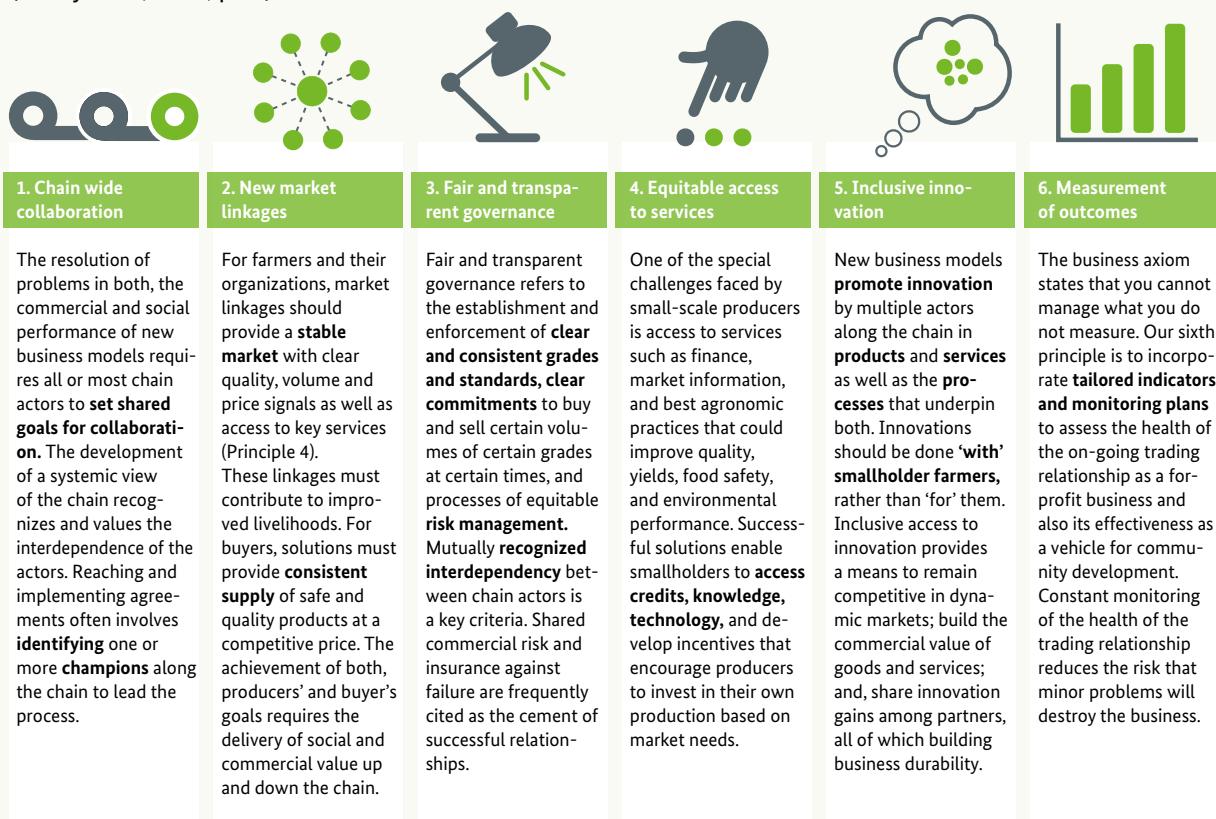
1. Chain wide collaboration

The resolution of problems in both, the commercial and social performance of new business models requires all or most chain actors to **set shared goals for collaboration.** The development of a systemic view of the chain recognizes and values the interdependence of the actors. Reaching and implementing agreements often involves **identifying** one or more **champions** along the chain to lead the process.

2. New market linkages

For farmers and their organizations, market linkages should provide a **stable market** with clear quality, volume and price signals as well as access to key services (Principle 4).
These linkages must contribute to improved livelihoods. For buyers, solutions must provide **consistent supply** of safe and quality products at a competitive price. The achievement of both, producers' and buyer's goals requires the delivery of social and commercial value up and down the chain.

3. Fair and transparent governance

Fair and transparent governance refers to the establishment and enforcement of **clear and consistent grades and standards, clear commitments** to buy and sell certain volumes of certain grades at certain times, and processes of equitable **risk management.** Mutually **recognized interdependency** between chain actors is a key criteria. Shared commercial risk and insurance against failure are frequently cited as the cement of successful relationships.

4. Equitable access to services

One of the special challenges faced by small-scale producers is access to services such as finance, market information, and best agronomic practices that could improve quality, yields, food safety, and environmental performance. Successful solutions enable smallholders to **access credits, knowledge, technology,** and develop incentives that encourage producers to invest in their own production based on market needs.

5. Inclusive innovation

New business models **promote innovation** by multiple actors along the chain in **products** and **services** as well as the **processes** that underpin both. Innovations should be done **'with' smallholder farmers,** rather than 'for' them. Inclusive access to innovation provides a means to remain competitive in dynamic markets; build the commercial value of goods and services; and, share innovation gains among partners, all of which building business durability.

6. Measurement of outcomes

The business axiom states that you cannot manage what you do not measure. Our sixth principle is to incorporate **tailored indicators and monitoring plans** to assess the health of the on-going trading relationship as a for-profit business and also its effectiveness as a vehicle for community development. Constant monitoring of the health of the trading relationship reduces the risk that minor problems will destroy the business.